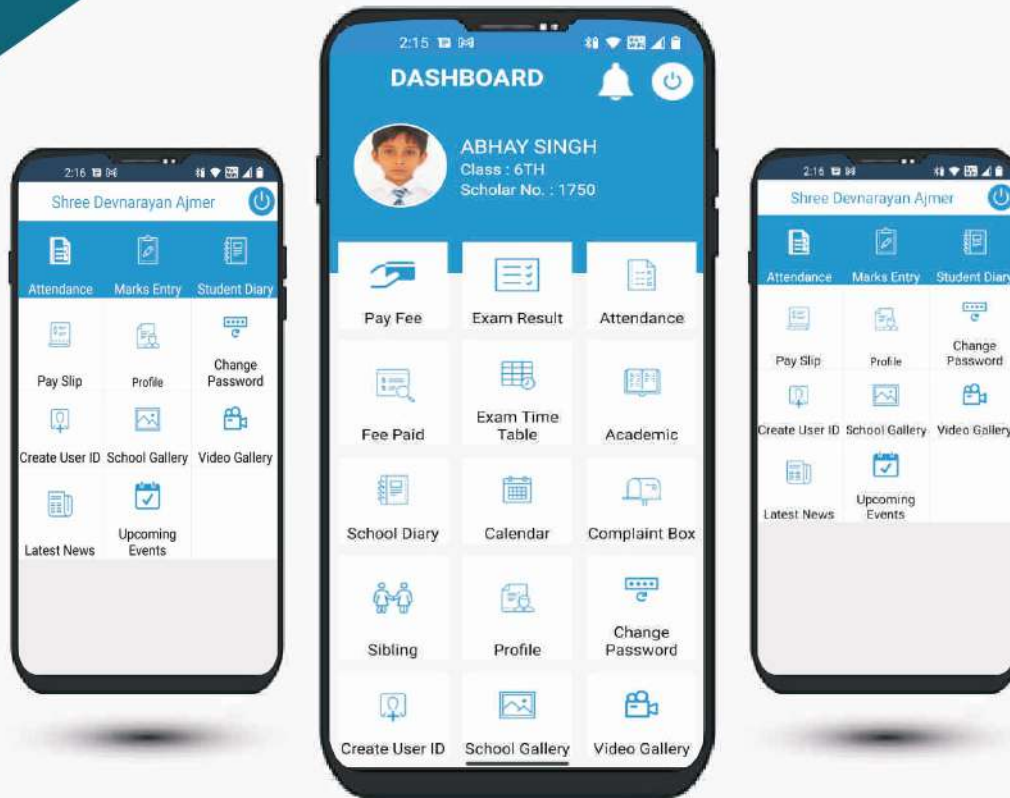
2:16

Shree Devnarayan Ajmer

Attendance
Marks Entry
Student Diary

Pay Slip
Profile
Change Password

Create User ID
School Gallery
Video Gallery

Latest News
Upcoming Events

2:15

DASHBOARD

ABHAY SINGH
Class : 6TH
Scholar No. : 1750

Pay Fee
Exam Result
Attendance

Fee Paid
Exam Time Table
Academic

School Diary
Calendar
Complaint Box

Sibling
Profile
Change Password

Create User ID
School Gallery
Video Gallery

2:16

Shree Devnarayan Ajmer

Attendance
Marks Entry
Student Diary

Pay Slip
Profile
Change Password

Create User ID
School Gallery
Video Gallery

Latest News
Upcoming Events